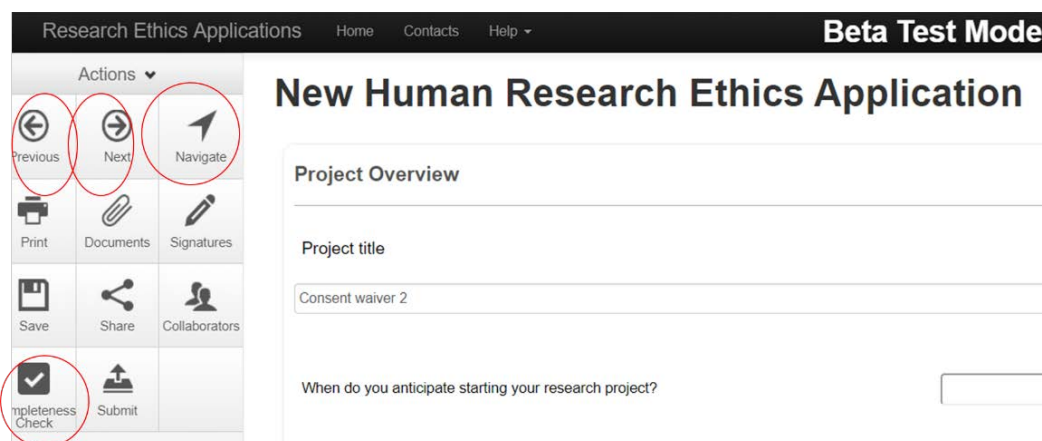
Research Ethics Applications Home Contacts Help

Beta Test Mode

Actions

Previous
Next
Navigate
Print
Documents
Signatures
Save
Share
Collaborators
mpleteness Check
Submit

New Human Research Ethics Application

Project Overview

Project title

Consent waiver 2

When do you anticipate starting your research project?